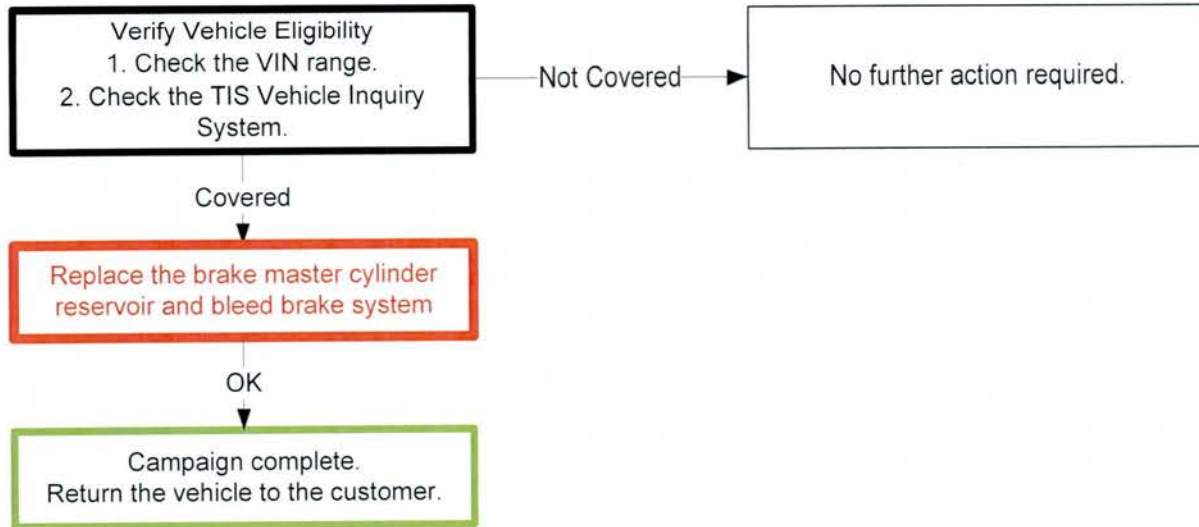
Verify Vehicle Eligibility
1. Check the VIN range.
2. Check the TIS Vehicle Inquiry System.

Not Covered

No further action required.

Covered

Replace the brake master cylinder reservoir and bleed brake system

OK

Campaign complete.
Return the vehicle to the customer.